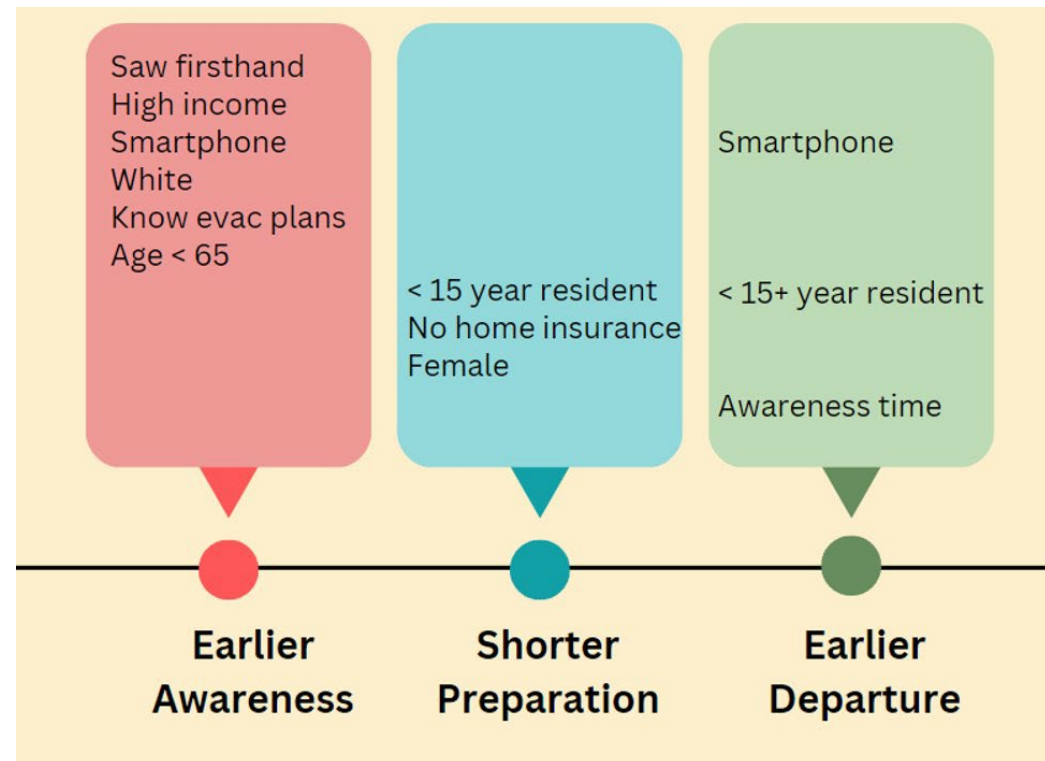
Saw firsthand
High income
Smartphone
White
Know evac plans
Age < 65

< 15 year resident
No home insurance
Female

Smartphone

< 15+ year resident

Awareness time

Earlier Awareness

Shorter Preparation

Earlier Departure